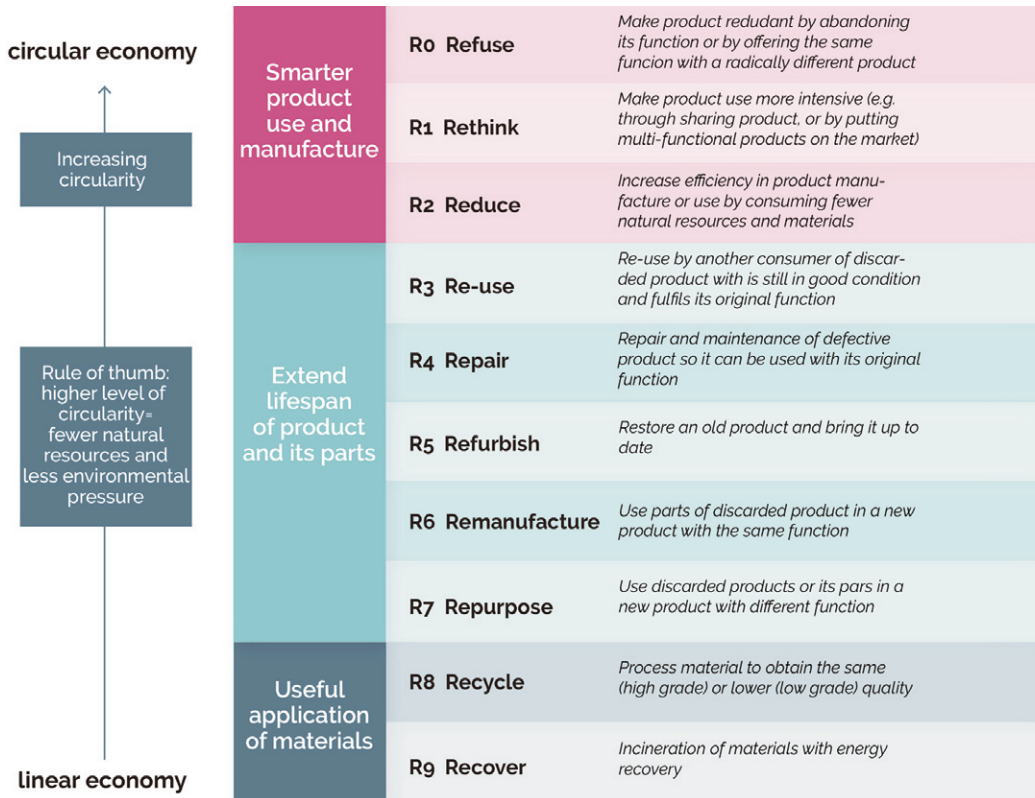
circular economy

Increasing circularity

Rule of thumb: higher level of circularity= fewer natural resources and less environmental pressure

linear economy

| | | |
|---|---|---|
| Smarter product use and manufacture | R0 Refuse | Make product redudant by abandoning its function or by offering the same funcion with a radically different product |
| | R1 Rethink | Make product use more intensive (e.g. through sharing product, or by putting multi-functional products on the market) |
| | R2 Reduce | Increase efficiency in product manufacture or use by consuming fewer natural resources and materials |
| Extend lifespan of product and its parts | R3 Re-use | Re-use by another consumer of discarded product with is still in good condition and fulfils its original function |
| | R4 Repair | Repair and maintenance of defective product so it can be used with its original function |
| | R5 Refurbish | Restore an old product and bring it up to date |
| | R6 Remanufacture | Use parts of discarded product in a new product with the same function |
| | R7 Repurpose | Use discarded products or its pars in a new product with different function |
| Useful application of materials | R8 Recycle | Process material to obtain the same (high grade) or lower (low grade) quality |
| | R9 Recover | Incineration of materials with energy recovery |